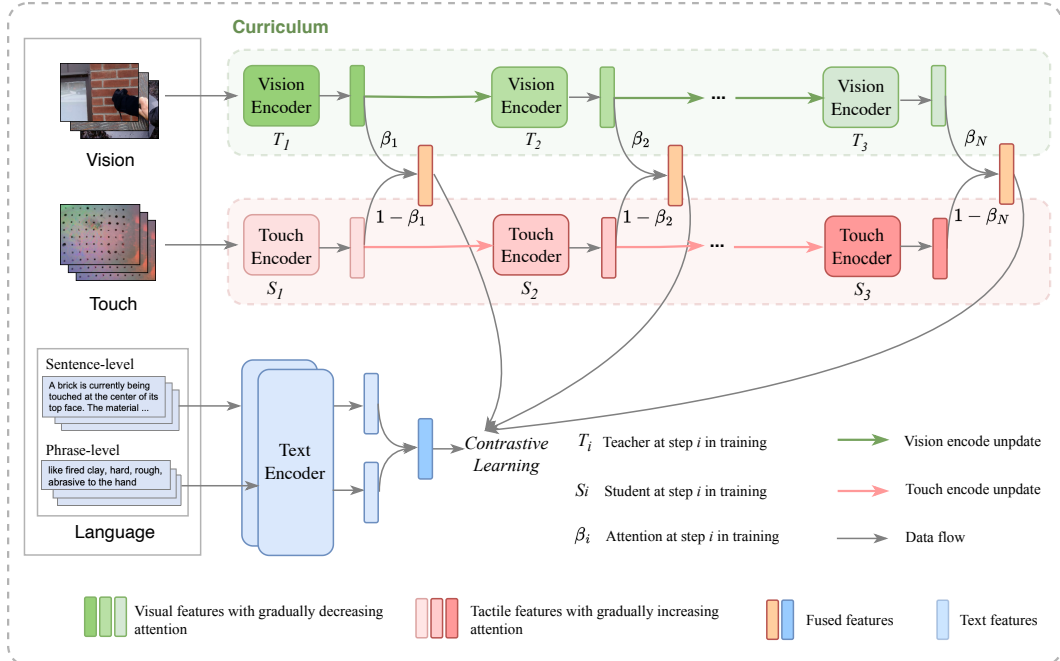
Curriculum

Vision

Touch

Vision Encoder
$T_1$

Vision Encoder
$T_2$

...

Vision Encoder
$T_3$

$\beta_1$

$\beta_2$

$\beta_N$

$1-\beta_1$

$1-\beta_2$

$1-\beta_N$

Touch Encoder
$S_1$

Touch Encoder
$S_2$

...

Touch Enocder
$S_3$

Sentence-level

A brick is currently being touched at the center of its top face. The material ...

Phrase-level

like fired clay, hard, rough, abrasive to the hand

Language

Text Encoder

Contrastive Learning

$T_i$ Teacher at step $i$ in training

$S_i$ Student at step $i$ in training

$\beta_i$ Attention at step $i$ in training

Vision encode unpdate

Touch encode unpdate

Data flow

Visual features with gradually decreasing attention

Tactile features with gradually increasing attention

Fused features

Text features